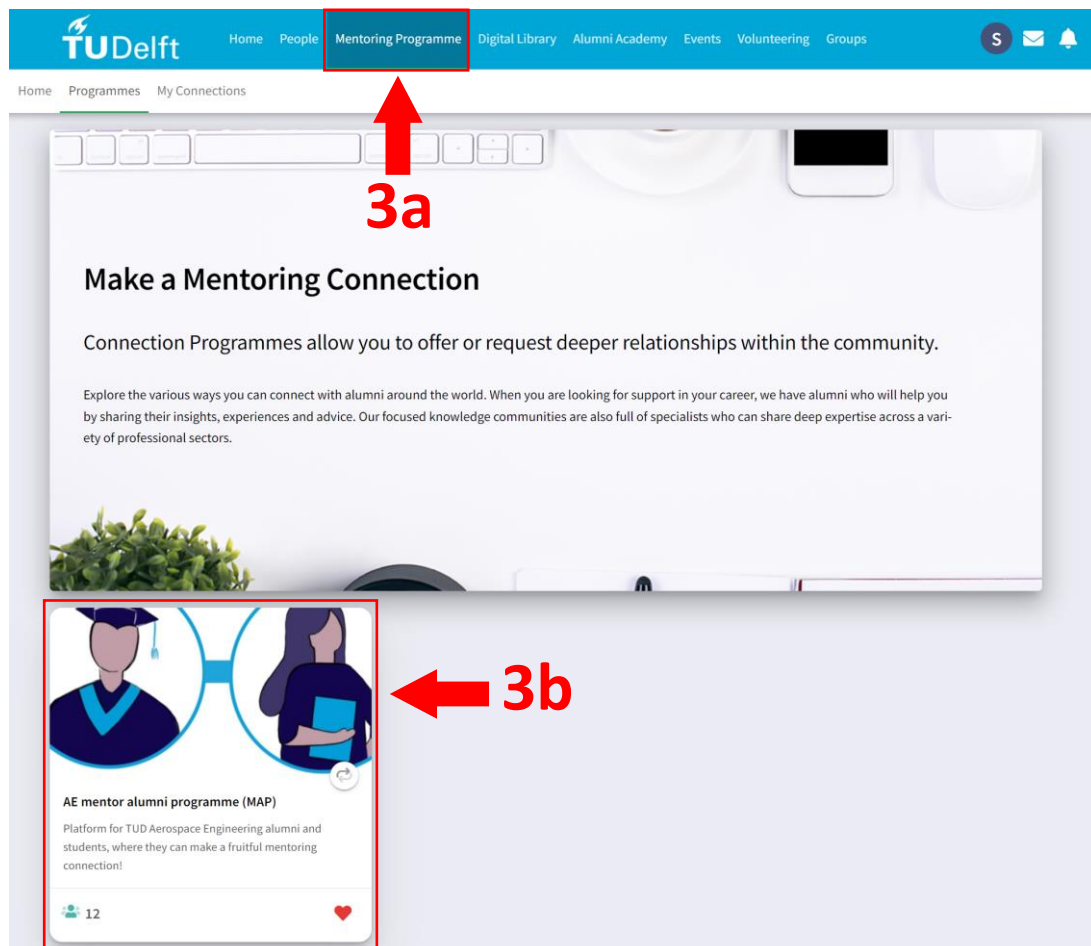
TUDelft Home People Mentoring Programme Digital Library Alumni Academy Events Volunteering Groups S

Home Programmes My Connections

3a

Make a Mentoring Connection

Connection Programmes allow you to offer or request deeper relationships within the community.

Explore the various ways you can connect with alumni around the world. When you are looking for support in your career, we have alumni who will help you by sharing their insights, experiences and advice. Our focused knowledge communities are also full of specialists who can share deep expertise across a variety of professional sectors.

3b

AE mentor alumni programme (MAP)

Platform for TUD Aerospace Engineering alumni and students, where they can make a fruitful mentoring connection!

12